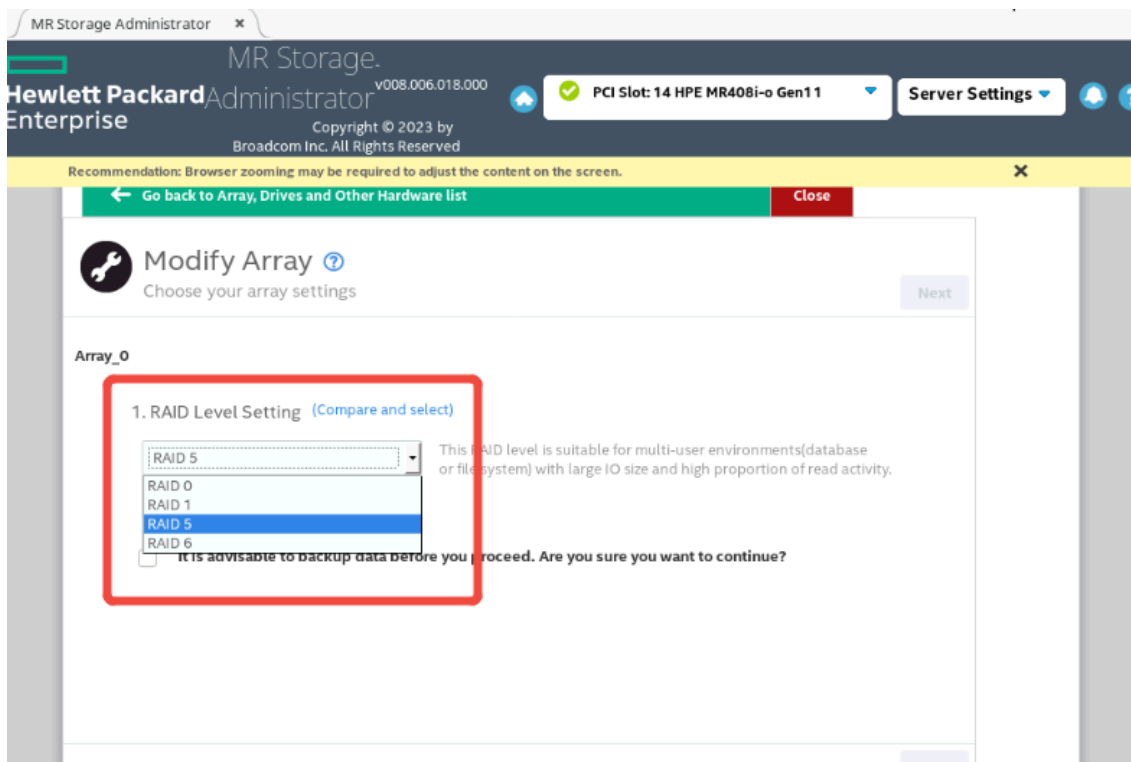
MR Storage Administrator ×

Hewlett Packard Enterprise

MR Storage Administrator v008.006.018.000

Copyright © 2023 by Broadcom Inc. All Rights Reserved

PCI Slot: 14 HPE MR408i-o Gen11

Server Settings

Recommendation: Browser zooming may be required to adjust the content on the screen. ×

← Go back to Array, Drives and Other Hardware list

Close

Modify Array

Choose your array settings

Next

Array_0

1. RAID Level Setting (Compare and select)

RAID 5

This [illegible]AID level is suitable for multi-user environments(database or file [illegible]system) with large IO size and high proportion of read activity.

RAID 0
RAID 1
RAID 5
RAID 6

It is advisable to backup data before you proceed. Are you sure you want to continue?